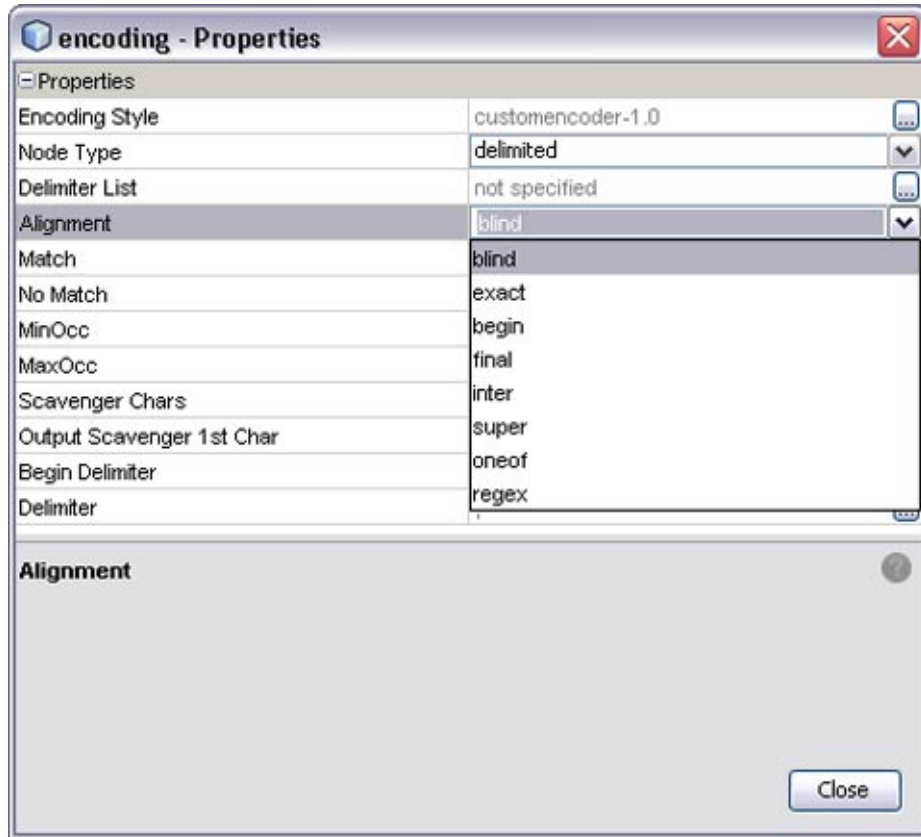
encoding - Properties

Properties

| | |
|---|---|
| Encoding Style | customencoder-1.0 |
| Node Type | delimited |
| Delimiter List | not specified |
| Alignment | blind |
| Match | |
| No Match | |
| MinOcc | |
| MaxOcc | |
| Scavenger Chars | |
| Output Scavenger 1st Char | |
| Begin Delimiter | |
| Delimiter | |

blind
exact
begin
final
inter
super
oneof
regex

Alignment

Close